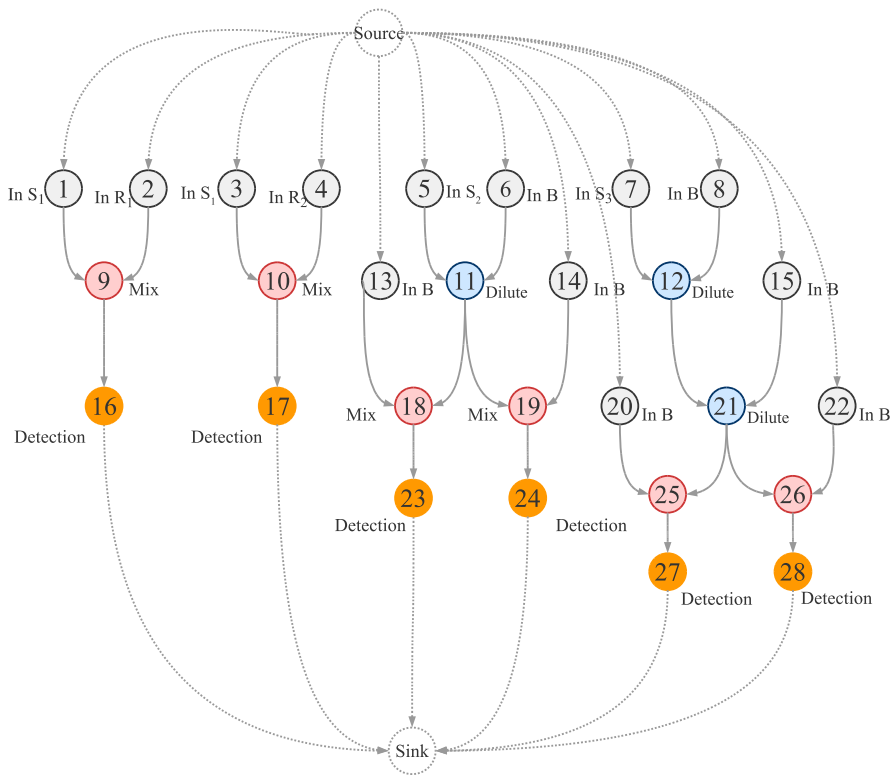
Source

In $S_1$ 1
In $R_1$ 2
In $S_1$ 3
In $R_2$ 4
5 In $S_2$
6 In B
In $S_3$ 7
In B 8

9 Mix
10 Mix
13 In B
11 Dilute
14 In B
12 Dilute
15 In B

16 Detection
17 Detection
Mix 18
Mix 19
20 In B
21 Dilute
22 In B

23 Detection
24 Detection
25
26
27 Detection
28 Detection

Sink